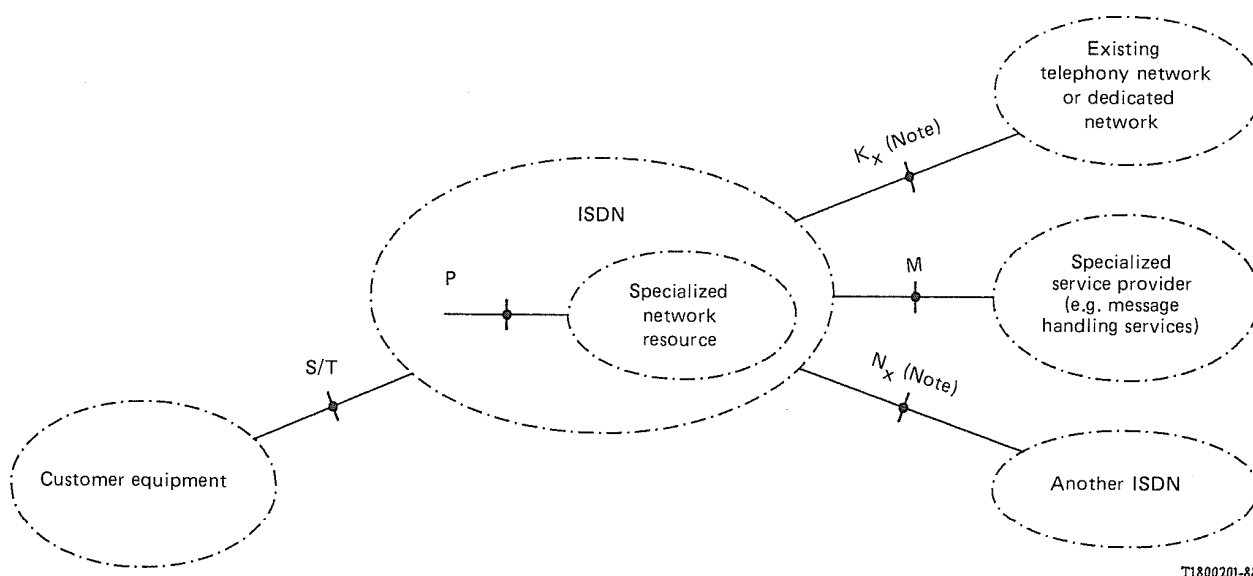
Existing telephony network or dedicated network

$K_x$ (Note)

ISDN

P

Specialized network resource

M

Specialized service provider (e.g. message handling services)

S/T

$N_x$ (Note)

Customer equipment

Another ISDN

T1800201-8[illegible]